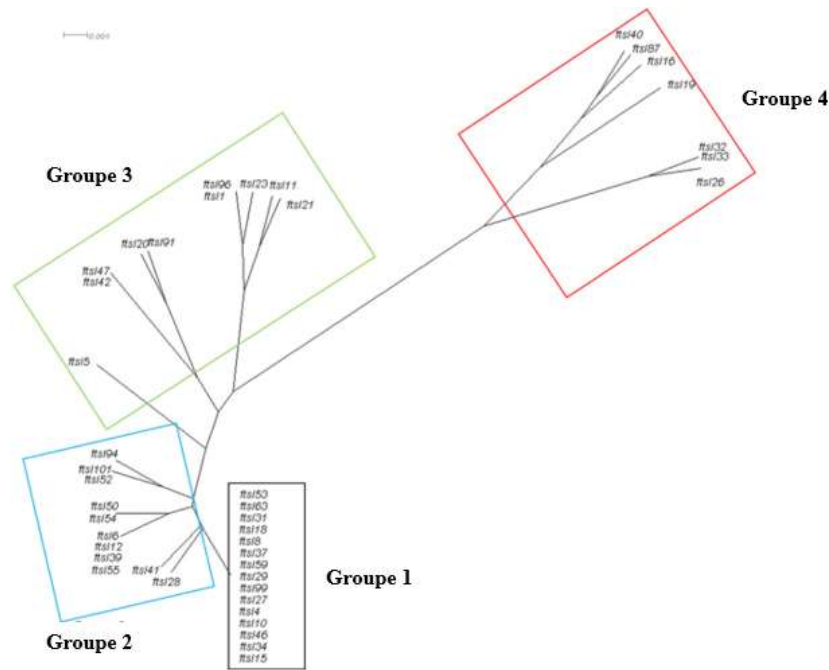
0.001

Groupe 4

ftsI40
ftsI87
ftsI16
ftsI19
ftsI32
ftsI33
ftsI26

Groupe 3

ftsI96
ftsI1
ftsI23
ftsI11
ftsI21
ftsI20
ftsI91
ftsI47
ftsI42
ftsI5

ftsI94
ftsI101
ftsI52
ftsI50
ftsI54
ftsI6
ftsI12
ftsI39
ftsI55
ftsI41
ftsI28

Groupe 2

ftsI53
ftsI63
ftsI31
ftsI18
ftsI8
ftsI37
ftsI59
ftsI29
ftsI99
ftsI27
ftsI4
ftsI10
ftsI46
ftsI34
ftsI15

Groupe 1